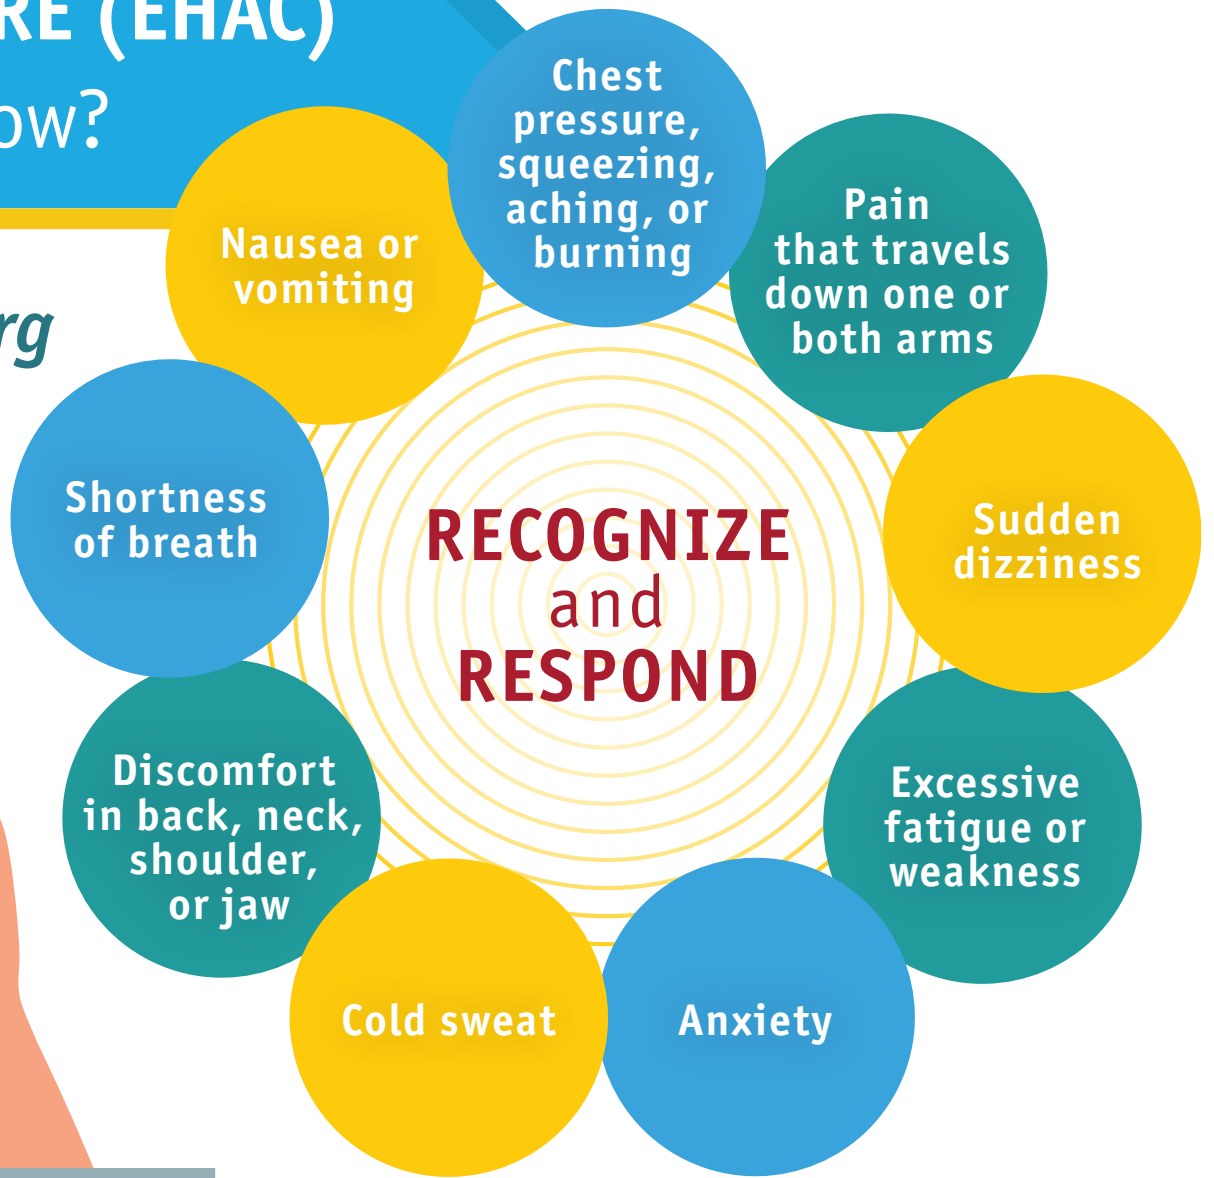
RE (EHAC)
ow?

rg

Chest pressure, squeezing, aching, or burning

Pain that travels down one or both arms

Sudden dizziness

Excessive fatigue or weakness

Anxiety

Cold sweat

Discomfort in back, neck, shoulder, or jaw

Shortness of breath

Nausea or vomiting

RECOGNIZE and RESPOND